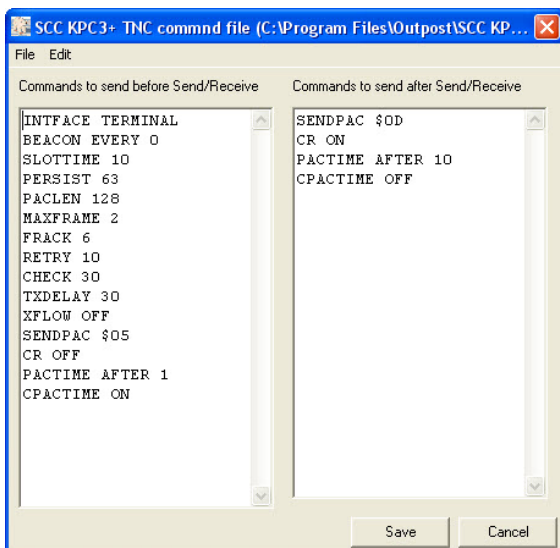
SCC KPC3+ TNC commnd file (C:\Program Files\Outpost\SCC KP...

File Edit

Commands to send before Send/Receive

INTFACE TERMINAL
BEACON EVERY 0
SLOTTIME 10
PERSIST 63
PACLEN 128
MAXFRAME 2
FRACK 6
RETRY 10
CHECK 30
TXDELAY 30
XFLOW OFF
SENDPAC \$05
CR OFF
PACTIME AFTER 1
CPACTIME ON

Commands to send after Send/Receive

SENDPAC \$0D
CR ON
PACTIME AFTER 10
CPACTIME OFF

Save

Cancel